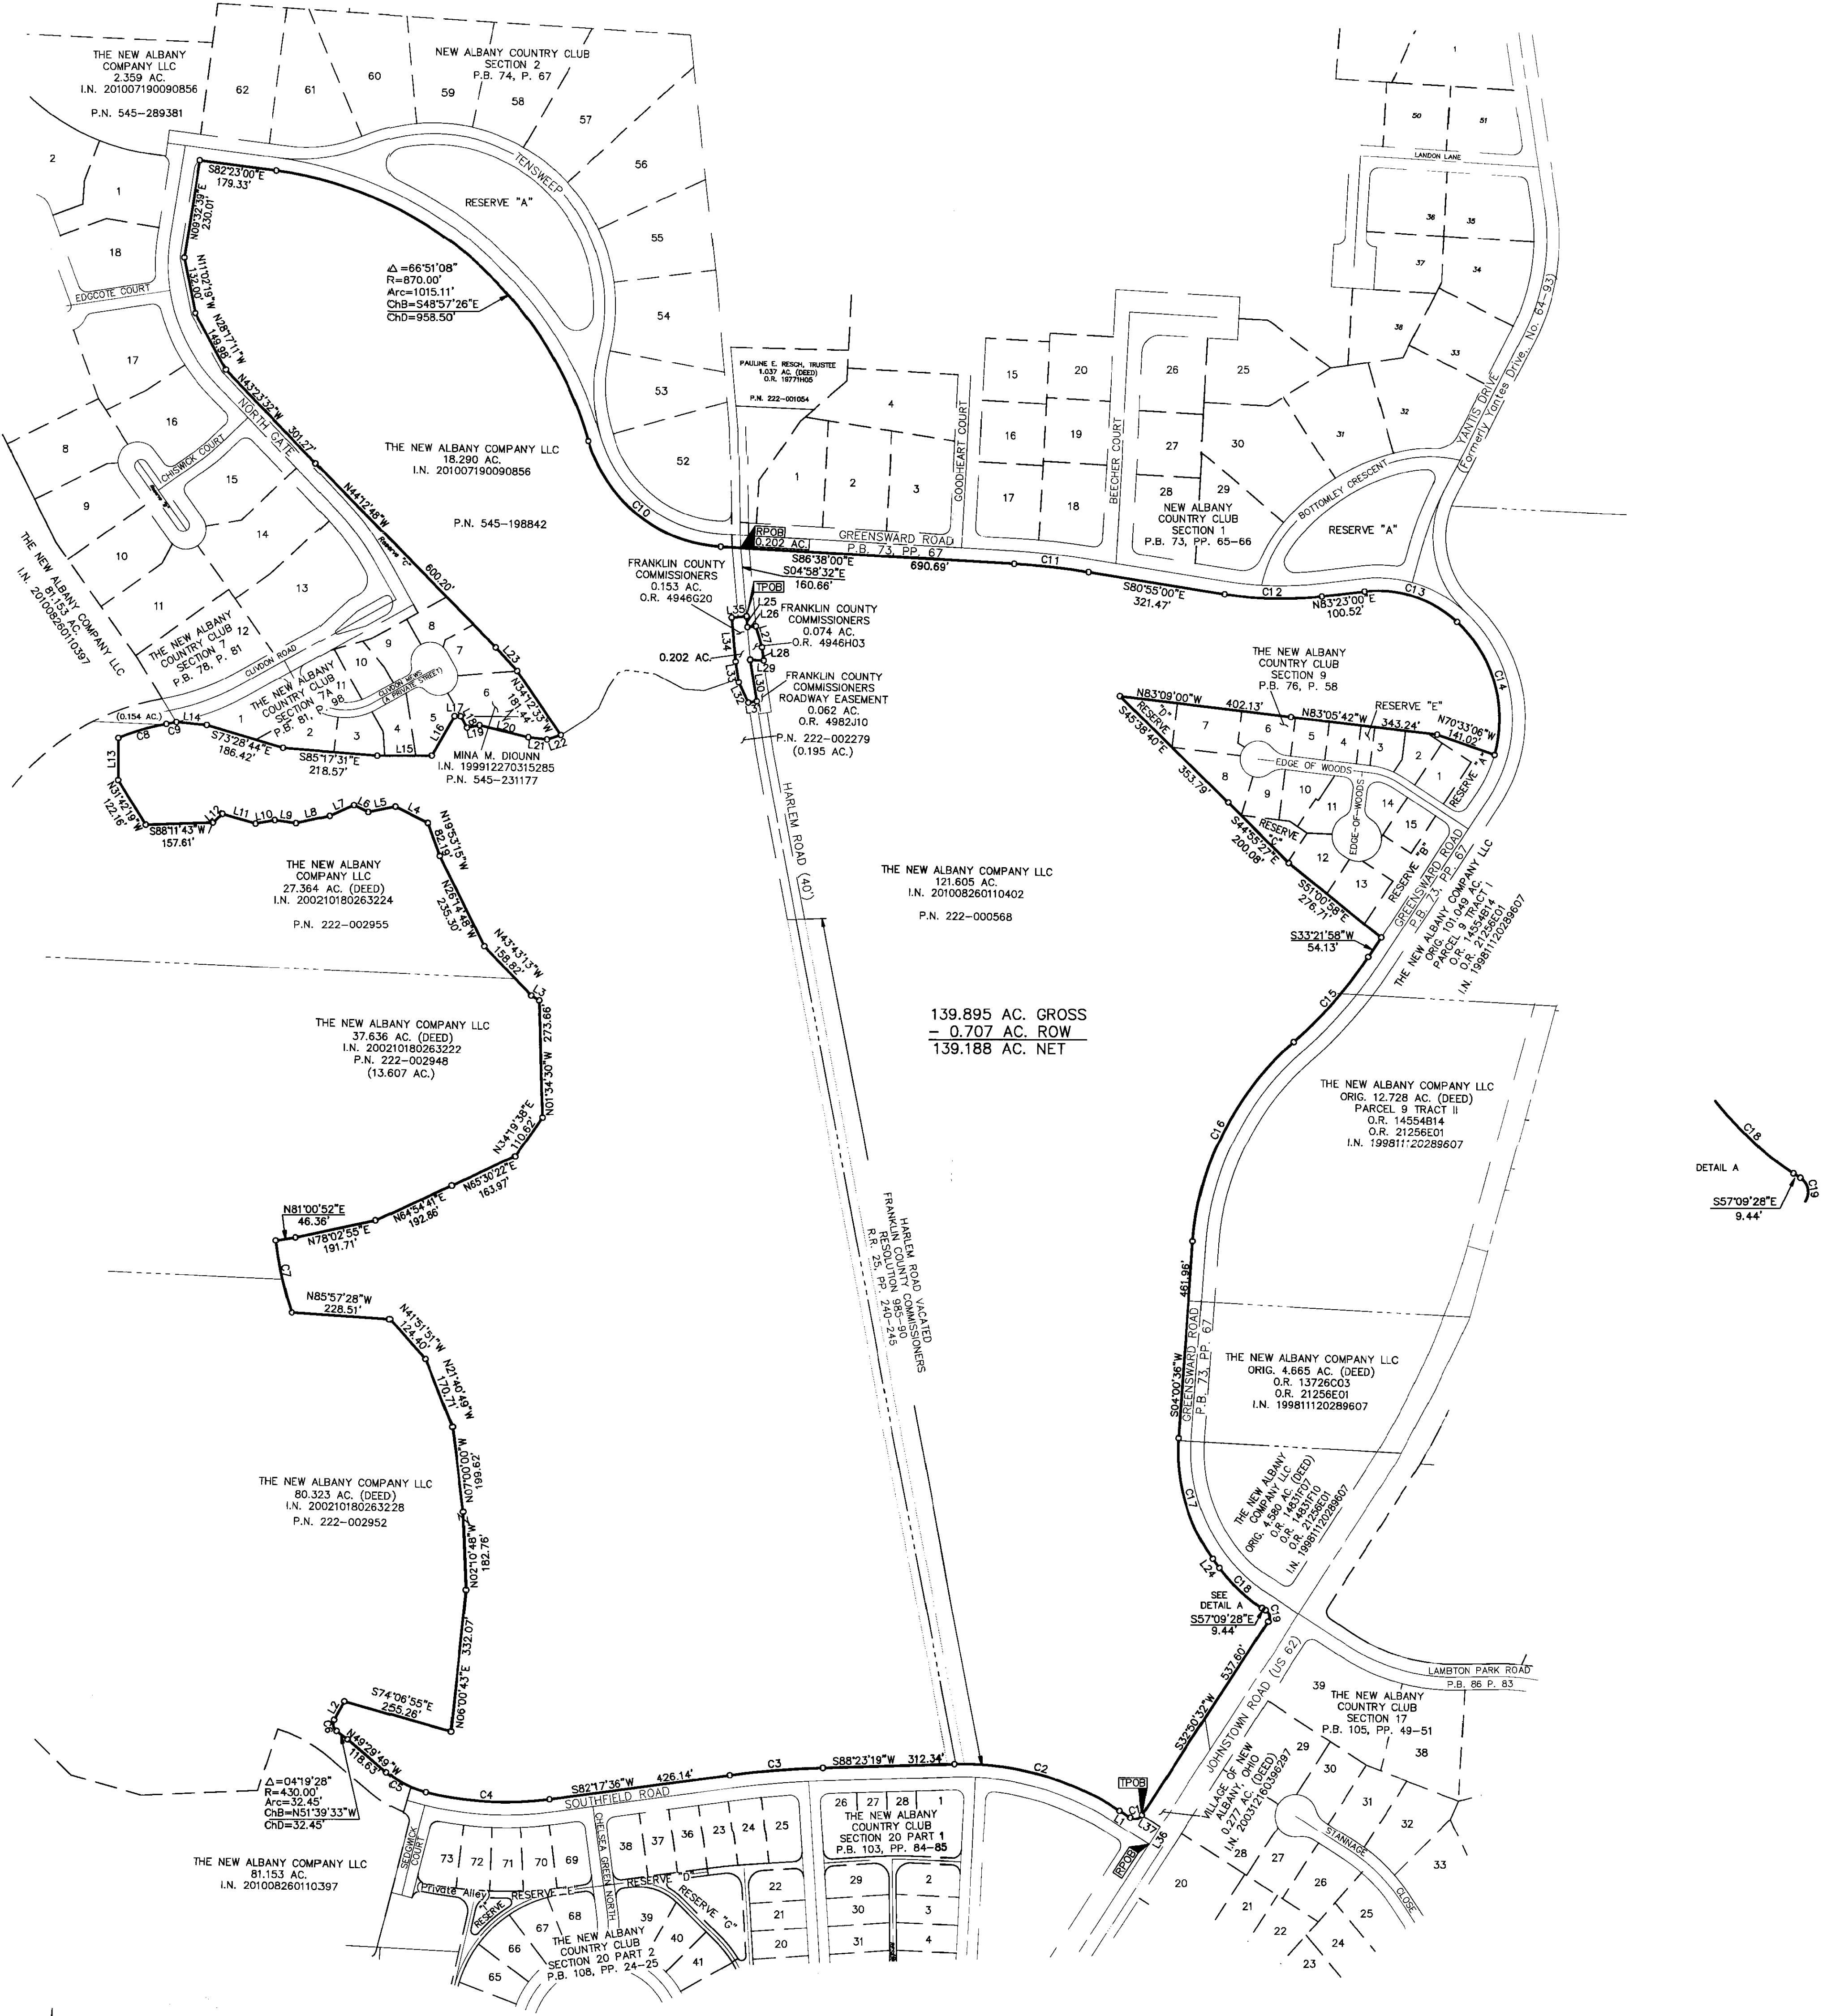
THE NEW ALBANY COMPANY LLC
2.359 AC.
I.N. 201007190090856
P.N. 545-289381

62 61 60

NEW ALBANY COUNTRY CLUB
SECTION 2
P.B. 74, P. 67

59 58 57 56 55 54 53 52

2 1 18

S82°23'00"E
179.33'

N00°32'39"E
230.01'

TENSWEEP

RESERVE "A"

$\Delta$=66°51'08"
R=870.00'
Arc=1015.11'
ChB=S48°57'26"E
ChD=958.50'

N11°02'19"W
132.00'

EDGCOTE COURT

N28°17'11"W
149.98'

17

N43°23'32"W
301.27'

NORTH GATE

16

8

CHISWICK COURT

15

9

THE NEW ALBANY COMPANY LLC
18.290 AC.
I.N. 201007190090856

P.N. 545-198842

N44°12'48"W
600.20'

14

10

13

11

THE NEW ALBANY COMPANY LLC
81.153 AC.
I.N. 201008260110397

THE NEW ALBANY COUNTRY CLUB
SECTION 7
P.B. 78, P. 81

12

CLIVDON ROAD

9 8 7 10

CLIVDON MEWS (A PRIVATE STREET)

THE NEW ALBANY COUNTRY CLUB SECTION 7A P.B. 81, P. 98

11 6 2 1 3 4 5

L23
N34°12'33"W
181.44'

(0.154 AC.)
L14
C8
C9
S73°28'44"E
186.42'
L15
L16
L17
L18
L19
20
L21
L22

S85°17'31"E
218.57'

MINA M. DIOUNN
I.N. 199912270315285
P.N. 545-231177

L13
N31°42'19"W
122.16'
S88°11'43"W
157.61'

L12 L11 L10 L9 L8 L7 L6 L5 L4

N19°53'15"W
82.19'

THE NEW ALBANY COMPANY LLC
27.364 AC. (DEED)
I.N. 200210180263224
P.N. 222-002955

N26°14'48"W
235.30'

N43°43'13"W
158.82'

L3

THE NEW ALBANY COMPANY LLC
37.636 AC. (DEED)
I.N. 200210180263222
P.N. 222-002948
(13.607 AC.)

N01°34'30"W
273.66'

N34°19'38"E
110.82'

N65°30'22"E
163.97'

N64°54'41"E
192.86'

N81°00'52"E
46.36'

N78°02'55"E
191.71'

C7

N85°57'28"W
228.51'

N41°51'51"W
124.40'

N21°40'49"W
170.71'

N07°00'00"W
199.62'

THE NEW ALBANY COMPANY LLC
80.323 AC. (DEED)
I.N. 200210180263228
P.N. 222-002952

N02°10'48"W
182.76'

N06°00'43"E
332.07'

S74°06'55"E
255.26'

L2
C6
N49°29'49"W
118.63'
C5

$\Delta$=04°19'28"
R=430.00'
Arc=32.45'
ChB=N51°39'33"W
ChD=32.45'

C4
S82°17'36"W 426.14'
C3
S88°23'19"W 312.34'
C2

SOUTHFIELD ROAD

THE NEW ALBANY COMPANY LLC
81.153 AC.
I.N. 201008260110397

SEDWICK COURT

73 72 71 70 69

Private Alley

RESERVE "E"
RESERVE "F"

CHELSEA GREEN NORTH

38 37 36 23 24 25

RESERVE "D"
RESERVE "G"

67 68 66 65

THE NEW ALBANY COUNTRY CLUB SECTION 20 PART 2 P.B. 108, PP. 24-25

39 40 41

22 21 20

26 27 28 1
THE NEW ALBANY COUNTRY CLUB
SECTION 20 PART 1
P.B. 103, PP. 84-85

29 2 30 3 31 4

PAULINE E. RESCH, TRUSTEE
1.037 AC. (DEED)
O.R. 19771H05
P.N. 222-001054

4 1 2 3

GOODHEART COURT

RPOB
0.202 AC.

GREENSWARD ROAD
P.B. 73, PP. 67

C10

S86°38'00"E
160.66'

S04°58'32"E

TPOB

FRANKLIN COUNTY COMMISSIONERS
0.153 AC.
O.R. 4946G20

L25
L26
L35
FRANKLIN COUNTY COMMISSIONERS
0.074 AC.
O.R. 4946H03
L27
L34

0.202 AC.

L28
L29
L33
L30
L32
L31

FRANKLIN COUNTY COMMISSIONERS ROADWAY EASEMENT
0.062 AC.
O.R. 4982J10

P.N. 222-002279
(0.195 AC.)

HARLEM ROAD (40')

HARLEM ROAD VACATED
FRANKLIN COUNTY COMMISSIONERS
RESOLUTION 985-90
R.R. 25, PP. 240-245

THE NEW ALBANY COMPANY LLC
121.605 AC.
I.N. 201008260110402
P.N. 222-000568

139.895 AC. GROSS
- 0.707 AC. ROW
139.188 AC. NET

15 20 16 19 17 18

BEECHER COURT

26 25 27 30 28 29

NEW ALBANY COUNTRY CLUB SECTION 1
P.B. 73, PP. 65-66

690.69'
C11
S80°55'00"E
321.47'
C12
N83°23'00"E
100.52'
C13

BOTTOMLEY CRESCENT

RESERVE "A"

50 51
LANDON LANE
36 35 37 34 38 33 32 31

YANTIS DRIVE
(Formerly Yantes Drive, No. 64-93)

C14

THE NEW ALBANY COUNTRY CLUB SECTION 9
P.B. 76, P. 58

N83°09'00"W
402.13'
RESERVE "D"
N83°05'42"W
343.24'
RESERVE "E"
N70°33'06"W
141.02'
RESERVE "A"

S45°38'40"E
353.79'

7 6 5 4 3 2 1 8 9 10 11 14 15 12 13

EDGE OF WOODS
EDGE-OF-WOODS

RESERVE "C"
S44°55'27"E
200.08'

RESERVE "B"

S51°00'58"E
276.71'

GREENSWARD ROAD
P.B. 73, P. 67

S33°21'58"W
54.13'

THE NEW ALBANY COMPANY LLC
ORIG. 101.049 AC.
PARCEL 9 TRACT I
O.R. 14554B14
O.R. 21256E01
I.N. 199811120289607

C15

THE NEW ALBANY COMPANY LLC
ORIG. 12.728 AC. (DEED)
PARCEL 9 TRACT II
O.R. 14554B14
O.R. 21256E01
I.N. 199811120289607

C16

461.96'
S04°00'36"W

GREENSWARD ROAD
P.B. 73, P. 67

THE NEW ALBANY COMPANY LLC
ORIG. 4.665 AC. (DEED)
O.R. 13726C03
O.R. 21256E01
I.N. 199811120289607

THE NEW ALBANY COMPANY LLC
ORIG. 4.580 AC. (DEED)
O.R. 14631F07
O.R. 14631F10
O.R. 21256E01
I.N. 199811120289607

C17
L24
C18
SEE DETAIL A
S57°09'28"E
9.44'
C19

DETAIL A
C18
C19
S57°09'28"E
9.44'

S32°50'32"W 537.60'

JOHNSTOWN ROAD (US 62)

LAMBTON PARK ROAD
P.B. 86 P. 83

39
THE NEW ALBANY COUNTRY CLUB SECTION 17
P.B. 105, PP. 49-51
38

TPOB
C1
L1
L36
L37
RPOB

VILLAGE OF NEW ALBANY, OHIO
0.277 AC. (DEED)
I.N. 200312160396297

29 30 31 32 33 28 27 26 25 24 23 22 21 20

STANNAGE CLOSE